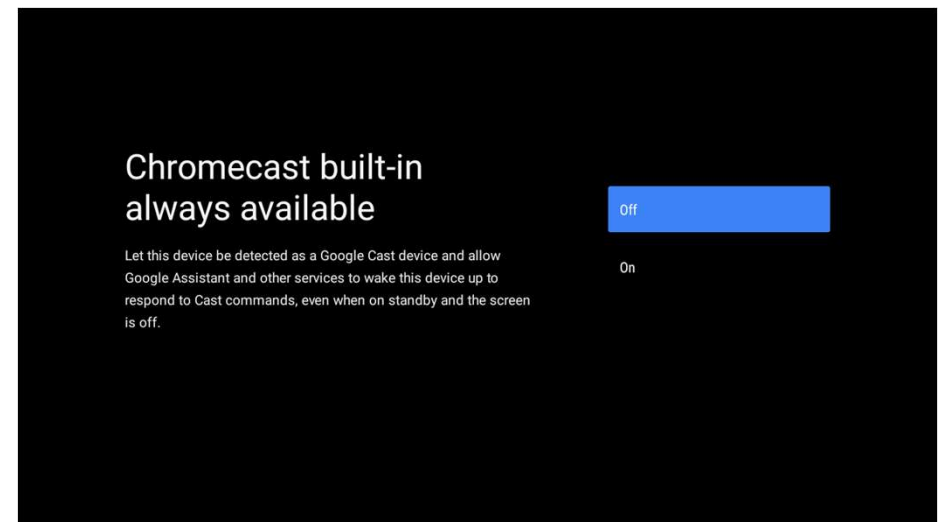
Chromecast built-in always available

Let this device be detected as a Google Cast device and allow Google Assistant and other services to wake this device up to respond to Cast commands, even when on standby and the screen is off.

Off

On